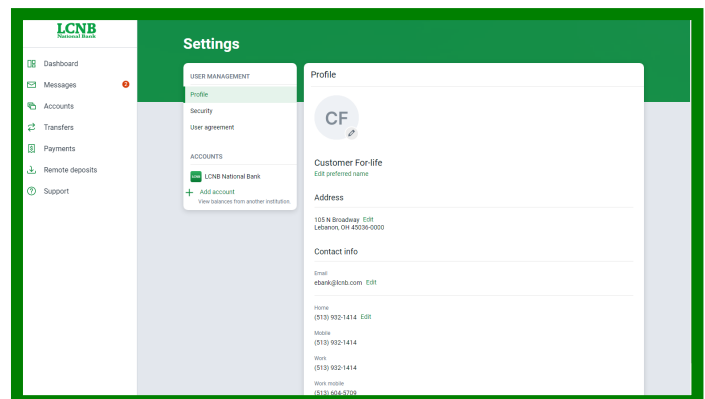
LCNB
National Bank

Dashboard
Messages 3
Accounts
Transfers
Payments
Remote deposits
Support

Settings

USER MANAGEMENT
Profile
Security
User agreement

ACCOUNTS
LCNB National Bank
Add account
View balances from another institution.

Profile

CF

Customer For-life
Edit preferred name

Address

105 N Broadway Edit
Lebanon, OH 45036-0000

Contact info

Email
ebank@lcnb.com Edit

Home
(513) 932-1414 Edit

Mobile
(513) 932-1414

Work
(513) 932-1414

Work mobile
(513) 604-5709